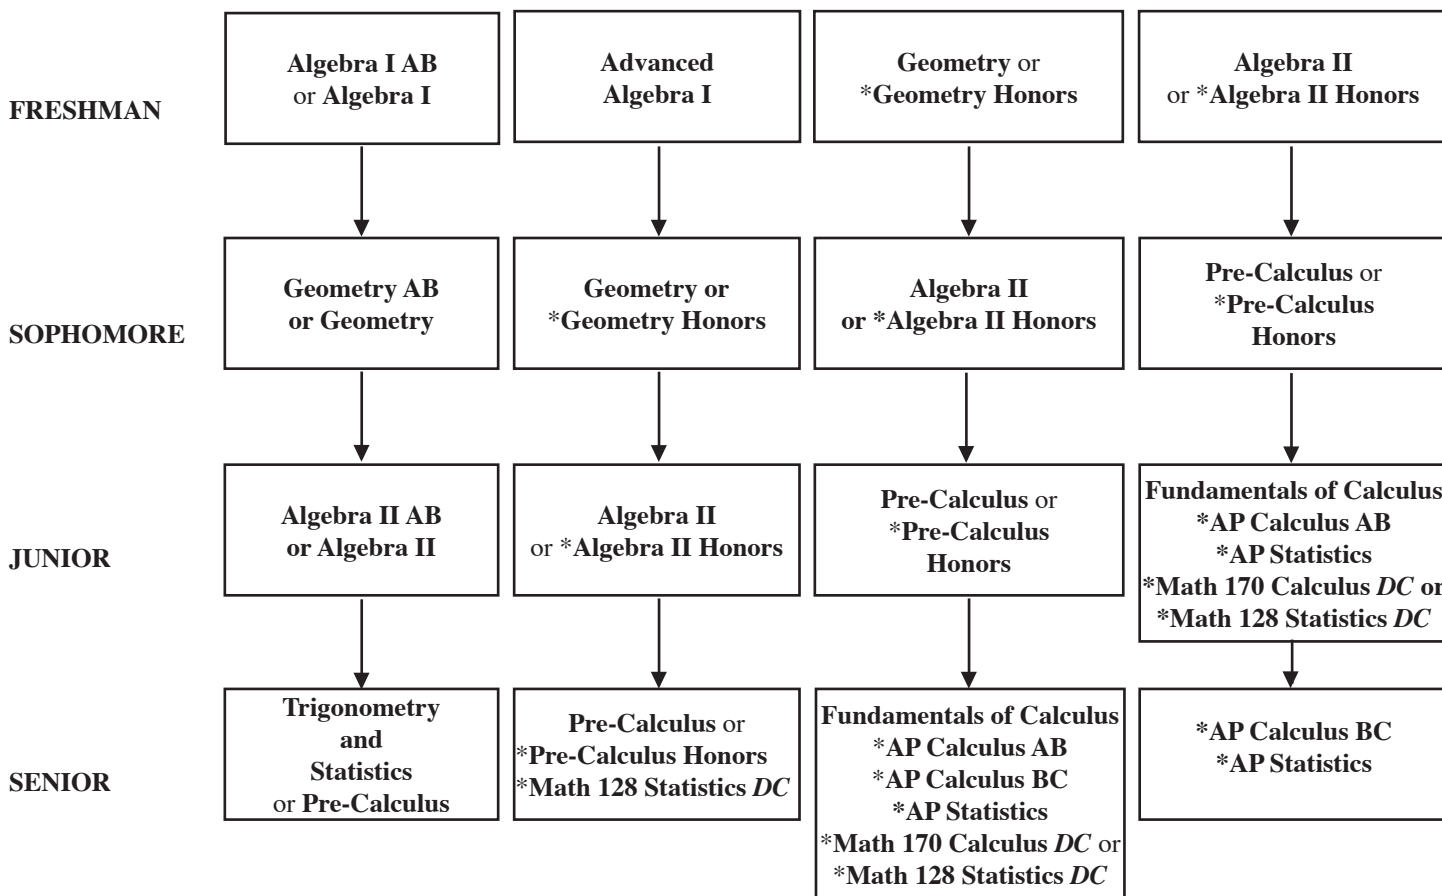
FRESHMAN

Algebra I AB or Algebra I

Advanced Algebra I

Geometry or *Geometry Honors

Algebra II or *Algebra II Honors

SOPHOMORE

Geometry AB or Geometry

Geometry or *Geometry Honors

Algebra II or *Algebra II Honors

Pre-Calculus or *Pre-Calculus Honors

JUNIOR

Algebra II AB or Algebra II

Algebra II or *Algebra II Honors

Pre-Calculus or *Pre-Calculus Honors

Fundamentals of Calculus
*AP Calculus AB
*AP Statistics
*Math 170 Calculus *DC* or
*Math 128 Statistics *DC*

SENIOR

Trigonometry and Statistics or Pre-Calculus

Pre-Calculus or
*Pre-Calculus Honors
*Math 128 Statistics *DC*

Fundamentals of Calculus
*AP Calculus AB
*AP Calculus BC
*AP Statistics
*Math 170 Calculus *DC* or
*Math 128 Statistics *DC*

*AP Calculus BC
*AP Statistics